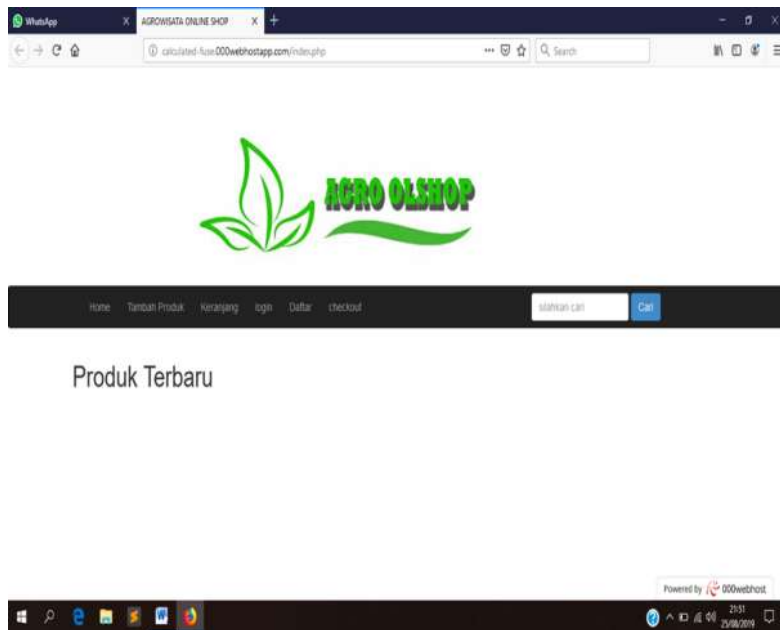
WhatsApp
AGROWISATA ONLINE SHOP
calculated-fuse.000webhostapp.com/index.php
Search

AGRO OLSHOP

Home Tambah Produk Keranjang login Daftar checkout
silahkan cari
Cari

Produk Terbaru

Powered by 000webhost

21:51
25/08/2019